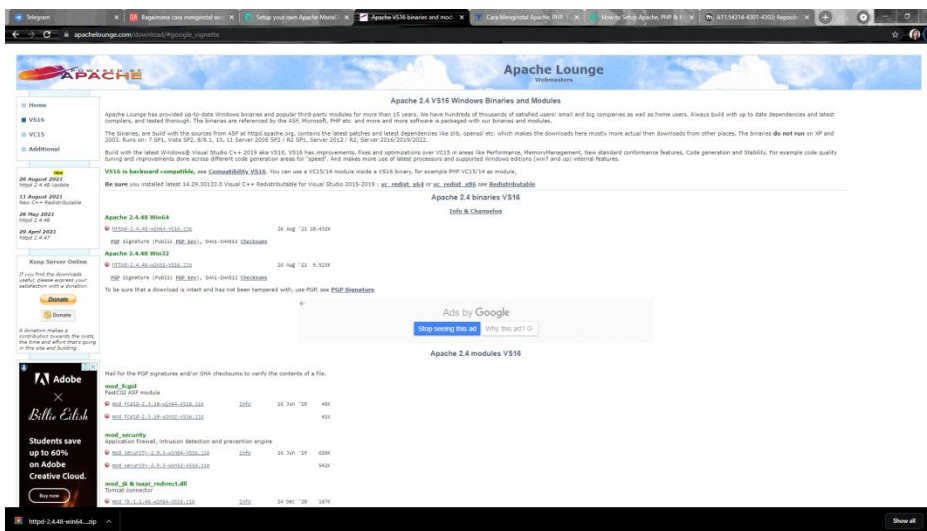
Telegram | Bagaimana cara menginstal ser | Setup your own Apache Maria | Apache VS16 binaries and mod | Cara Menginstal Apache, PHP | How to Setup Apache, PHP & M | A11.54314-4301-4302: Reposit

apachelounge.com/download/#google_vignette

APACHE

Apache Lounge
Webmasters

Home
VS16
VC15
Additional

NEW
20 August 2021
httpd 2.4.48 Update

11 August 2021
New C++ Redistributable

26 May 2021
httpd 2.4.48

29 April 2021
httpd 2.4.47

Keep Server Online

If you find the downloads useful, please express your satisfaction with a donation.

Donate

Donate

A donation makes a contribution towards the costs, the time and effort that's going in this site and building.

Adobe
Billie Eilish
Students save up to 60% on Adobe Creative Cloud.
Buy now

Apache 2.4 VS16 Windows Binaries and Modules

Apache Lounge has provided up-to-date Windows binaries and popular third-party modules for more than 15 years. We have hundreds of thousands of satisfied users: small and big companies as well as home users. Always build up with up to date dependencies and latest compilers, and tested thorough. The binaries are referenced by the ASF, Microsoft, PHP etc. and more and more software is packaged with our binaries and modules.

The binaries, are build with the sources from ASF at httpd.apache.org, contains the latest patches and latest dependencies like zlib, openssl etc. which makes the downloads here mostly more actual then downloads from other places. The binaries do not run on XP and 2003. Runs on: 7 SP1, Vista SP2, 8/8.1, 10, 11 Server 2008 SP2 / R2 SP1, Server 2012 / R2, Server 2016/2019/2022.

Build with the latest Windows® Visual Studio C++ 2019 aka VS16. VS16 has improvements, fixes and optimizations over VC15 in areas like Performance, MemoryManagement, New standard conformance features, Code generation and Stability. For example code quality tuning and improvements done across different code generation areas for "speed". And makes more use of latest processors and supported Windows editions (win7 and up) internal features.

VS16 is backward compatible, see Compatibility VS16. You can use a VC15/14 module inside a VS16 binary, for example PHP VC15/14 as module.

Be sure you installed latest 14.29.30133.0 Visual C++ Redistributable for Visual Studio 2015-2019 : vc_redist_x64 or vc_redist_x86 see Redistributable

Apache 2.4 binaries VS16

Info & Changelog

Apache 2.4.48 Win64
httpd-2.4.48-win64-VS16.zip    20 Aug '21 10.432K
PGP Signature (Public PGP Key), SHA1-SHA512 Checksums

Apache 2.4.48 Win32
httpd-2.4.48-win32-VS16.zip    20 Aug '21 9.523K
PGP Signature (Public PGP Key), SHA1-SHA512 Checksums

To be sure that a download is intact and has not been tampered with, use PGP, see PGP Signature

Ads by Google
Stop seeing this ad | Why this ad?

Apache 2.4 modules VS16

Mail for the PGP signatures and/or SHA checksums to verify the contents of a file.

mod_fcgid
FastCGI ASP module
mod_fcgid-2.3.10-win64-VS16.zip    Info    16 Jun '19    48K
mod_fcgid-2.3.10-win32-VS16.zip    43K

mod_security
Application firewall, intrusion detection and prevention engine
mod_security-2.9.3-win64-VS16.zip    Info    16 Jun '19    620K
mod_security-2.9.3-win32-VS16.zip    542K

mod_jk & isapi_redirect.dll
Tomcat connector
mod_jk-1.2.48-win64-VS16.zip    Info    14 Dec '20    167K

httpd-2.4.48-win64....zip

Show all